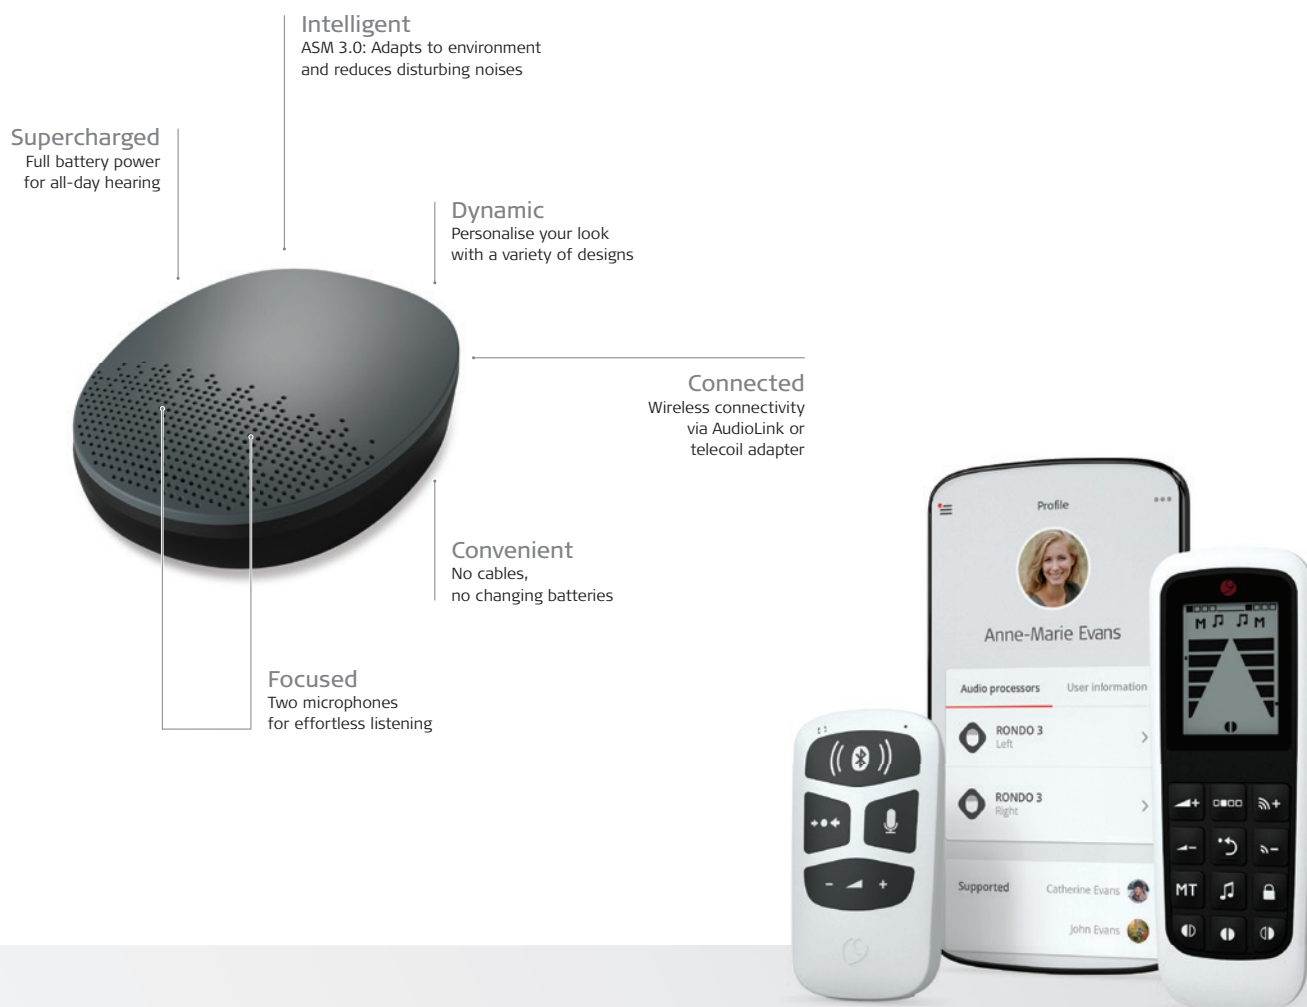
Intelligent
ASM 3.0: Adapts to environment and reduces disturbing noises

Supercharged
Full battery power for all-day hearing

Dynamic
Personalise your look with a variety of designs

Connected
Wireless connectivity via AudioLink or telecoil adapter

Convenient
No cables, no changing batteries

Focused
Two microphones for effortless listening

Profile

Anne-Marie Evans

Audio processors
User information

RONDO 3
Left

RONDO 3
Right

Supported
Catherine Evans
John Evans

M M

- +

MT